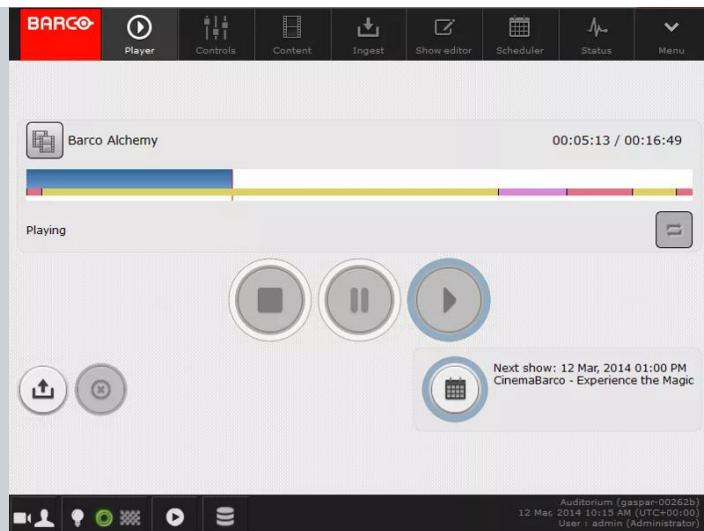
BARCO

Player

Controls

Content

Ingest

Show editor

Scheduler

Status

Menu

Barco Alchemy

00:05:13 / 00:16:49

Playing

Next show: 12 Mar, 2014 01:00 PM
CinemaBarco - Experience the Magic

Auditorium (gaspar-00262b)
12 Mar 2014 10:15 AM (UTC+00:00)
User : admin (Administrator)